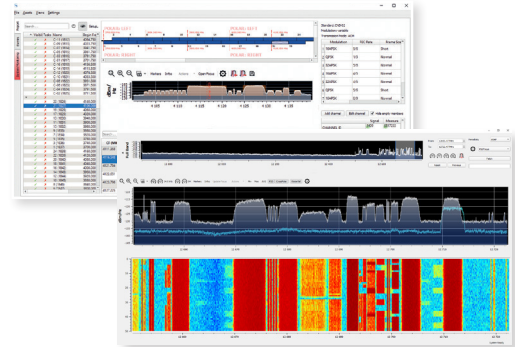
File Results View Settings

Search

Valid Tasks Name

Standard: DVB-S2
Modulation: variable
Framesize/model: ACM

| Modulation | FEC Rate | Framesize |
|---|---|---|
| 16APSK | 3/4 | Short |
| QPSK | 3/5 | Normal |
| 8PSK | 2/3 | Normal |
| 16APSK | 4/5 | Normal |
| 32APSK | 3/4 | Normal |
| 16APSK | 5/6 | Normal |
| 8PSK | 3/5 | Short |
| 16APSK | 2/3 | Normal |

Markers Infos Overflows

Signal

Full Band

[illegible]

dBm/Hz